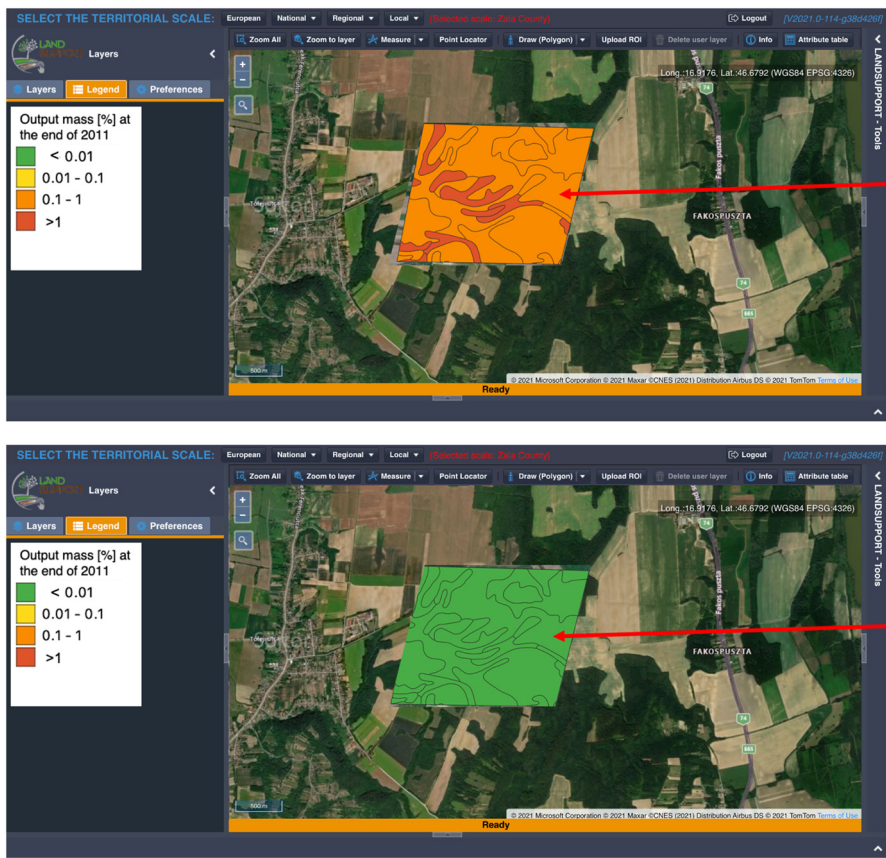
SELECT THE TERRITORIAL SCALE: European National Regional Local [Selected scale: Zala County]

Logout [V2021.0-114-g38d426f]

LAND SUPPORT Layers

Layers Legend Preferences

Zoom All Zoom to layer Measure Point Locator Draw (Polygon) Upload ROI Delete user layer Info Attribute table

Long.:16.9176, Lat.:46.6792 (WGS84 EPSG:4326)

Output mass [%] at the end of 2011

< 0.01

0.01 - 0.1

0.1 - 1

>1

FAKOSPUSZTA

74

74

865

500 m

© 2021 Microsoft Corporation © 2021 Maxar ©CNES (2021) Distribution Airbus DS © 2021 TomTom Terms of Use

Ready

LANDSUPPORT - Tools

SELECT THE TERRITORIAL SCALE: European National Regional Local [Selected scale: Zala County]

Logout [V2021.0-114-g38d426f]

LAND SUPPORT Layers

Layers Legend Preferences

Zoom All Zoom to layer Measure Point Locator Draw (Polygon) Upload ROI Delete user layer Info Attribute table

Long.:16.9176, Lat.:46.6792 (WGS84 EPSG:4326)

Output mass [%] at the end of 2011

< 0.01

0.01 - 0.1

0.1 - 1

>1

Fakos puszta

FAKOSPUSZTA

74

865

500 m

© 2021 Microsoft Corporation © 2021 Maxar ©CNES (2021) Distribution Airbus DS © 2021 TomTom Terms of Use

Ready

LANDSUPPORT - Tools